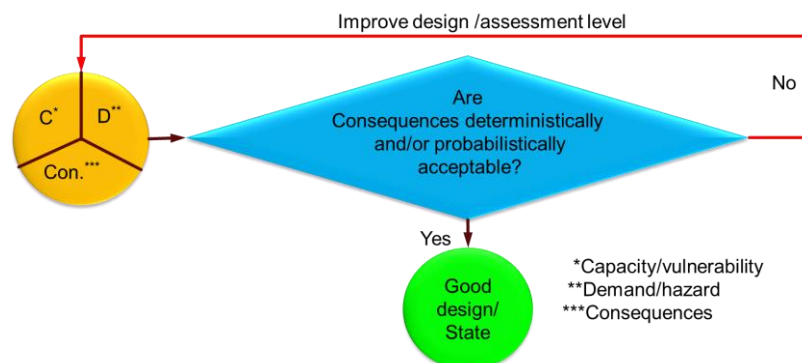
Improve design /assessment level

No

$C^{*}$

$D^{**}$

Con.***

Are Consequences deterministically and/or probabilistically acceptable?

Yes

Good design/ State

*Capacity/vulnerability
**Demand/hazard
***Consequences